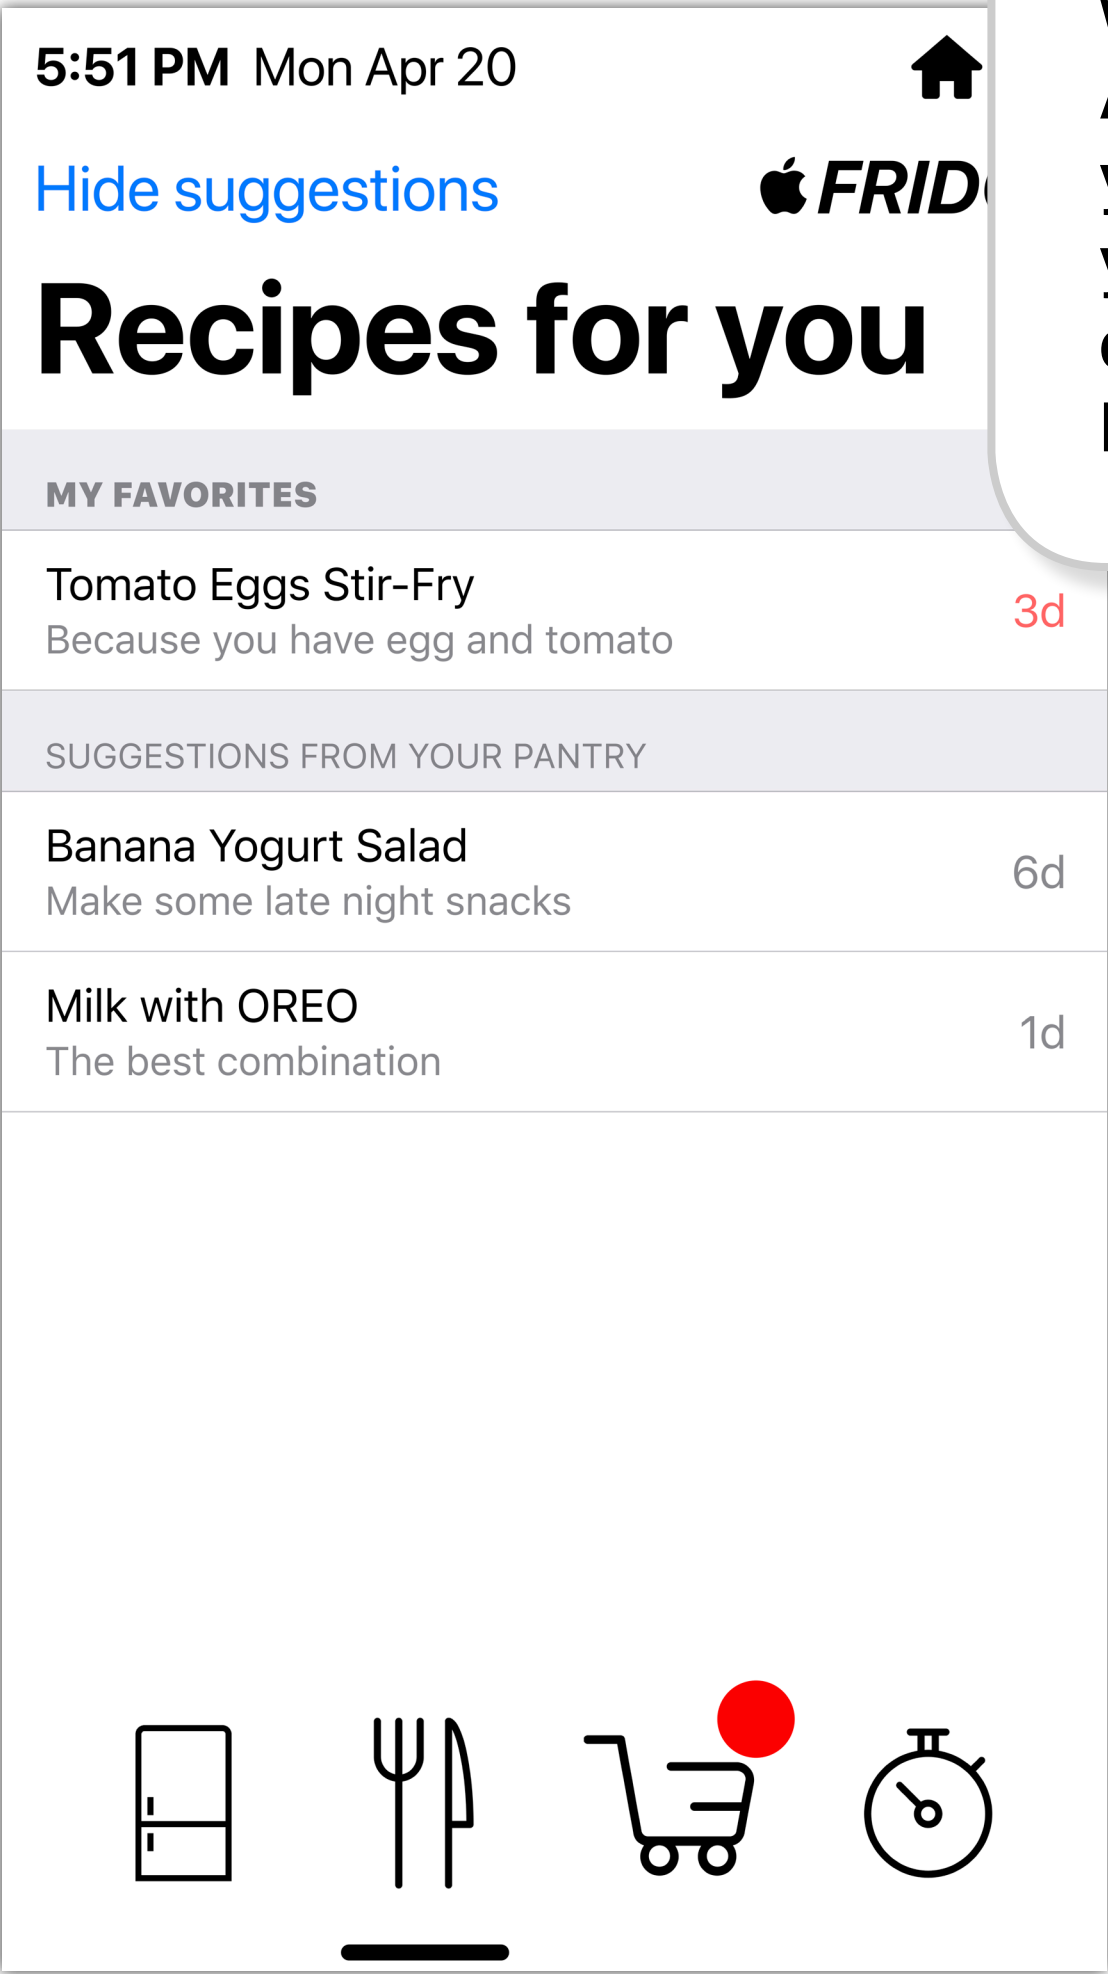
5:51 PM Mon Apr 20

Hide suggestions

FRID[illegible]

Recipes for you

MY FAVORITES

Tomato Eggs Stir-Fry
Because you have egg and tomato
3d

SUGGESTIONS FROM YOUR PANTRY

Banana Yogurt Salad
Make some late night snacks
6d

Milk with OREO
The best combination
1d